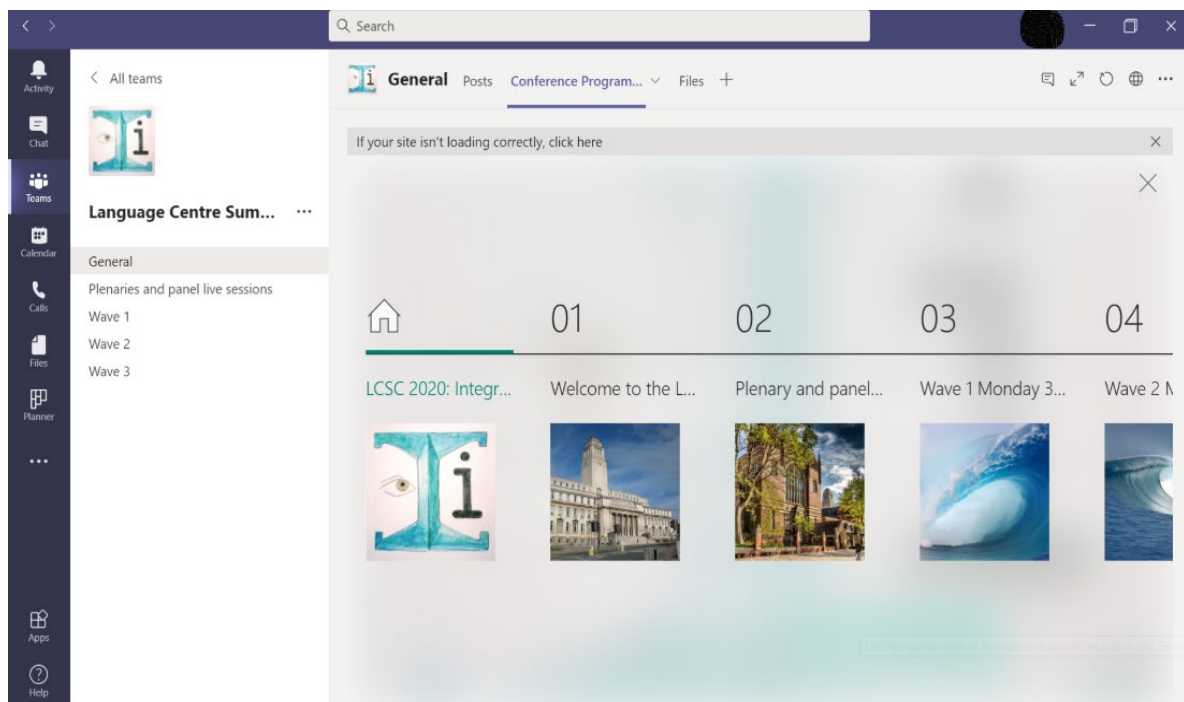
Search

Activity
Chat
Teams
Calendar
Calls
Files
Planner
...
Apps
Help

< All teams

Language Centre Sum... ···

General
Plenaries and panel live sessions
Wave 1
Wave 2
Wave 3

General Posts Conference Program... Files +

If your site isn't loading correctly, click here

01 02 03 04

LCSC 2020: Integr...
Welcome to the L...
Plenary and panel...
Wave 1 Monday 3...
Wave 2 M